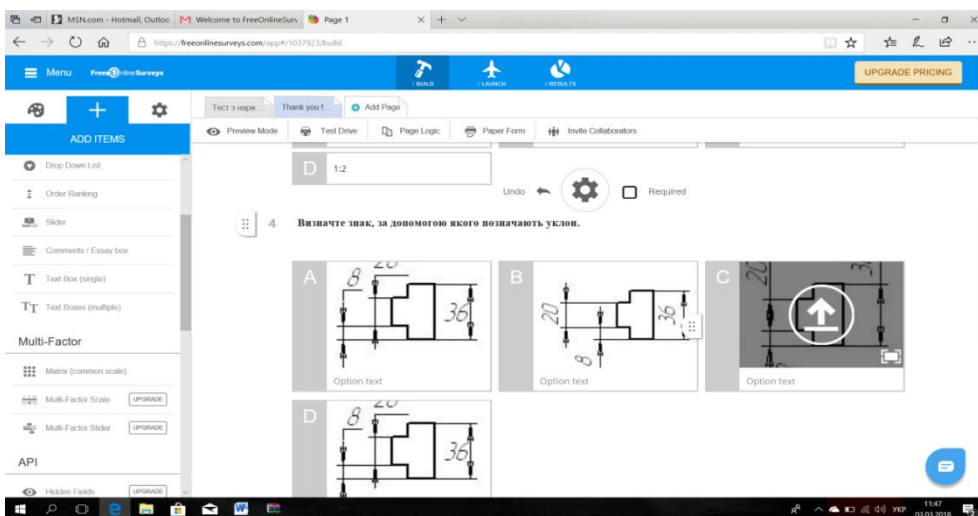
MSN.com - Hotmail, Outloo | Welcome to FreeOnlineSurv | Page 1 × +

https://freeonlinesurveys.com/app#/1037923/build

Menu FreeOnlineSurveys

BUILD LAUNCH RESULTS

UPGRADE PRICING

ADD ITEMS

Drop Down List

Order Ranking

Slider

Comments / Essay box

Text Box (single)

Text Boxes (multiple)

Multi-Factor

Matrix (common scale)

Multi-Factor Scale UPGRADE

Multi-Factor Slider UPGRADE

API

Hidden Fields UPGRADE

Тест з нарн... Thank you f... Add Page

Preview Mode Test Drive Page Logic Paper Form Invite Collaborators

D 1:2

Undo Required

4 Визначте знак, за допомогою якого позначають уклон.

A $8$ $20$ $36$

Option text

B $20$ $36$ $8$

Option text

C $20$

Option text

D $8$ $20$ $36$

УКР 11:47 03.03.2018